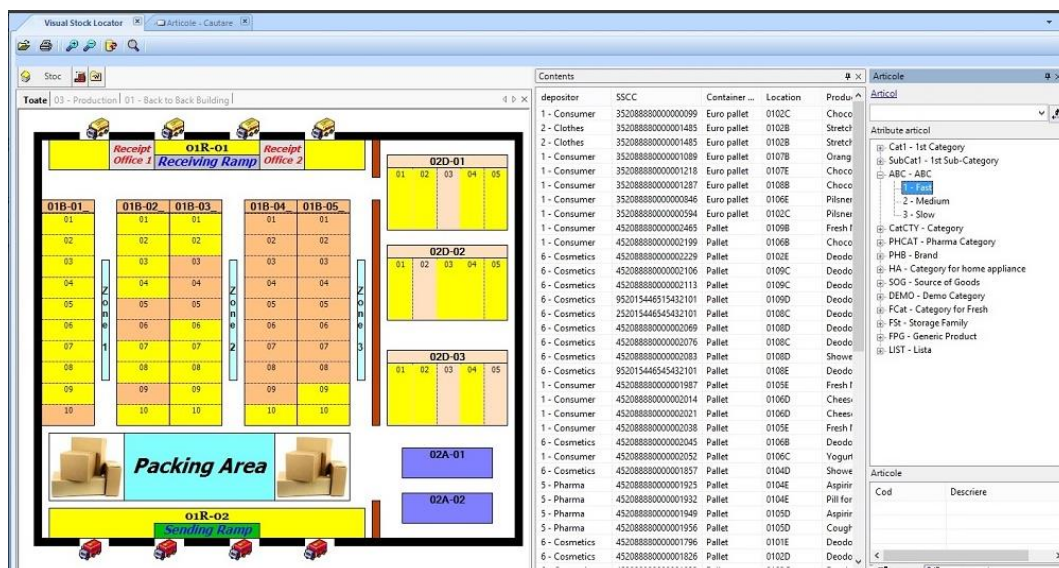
Visual Stock Locator | Articole - Cautare

Stoc

Toate | 03 - Production | 01 - Back to Back Building

Receipt Office 1 | 01R-01 Receiving Ramp | Receipt Office 2

02D-01
01 02 03 04 05

01B-01 | 01B-02 | 01B-03 | 01B-04 | 01B-05
01 02 03 04 05 06 07 08 09 10

Zone 1 | Zone 2 | Zone 3

02D-02
01 02 03 04 05

02D-03
01 02 03 04 05

Packing Area

02A-01

02A-02

01R-02 Sending Ramp

Contents

| depositor | SSCC | Container ... | Location | Produ |
|---|---|---|---|---|
| 1 - Consumer | 352088880000000099 | Euro pallet | 0102C | Choco |
| 2 - Clothes | 352088880000001485 | Euro pallet | 0102B | Stretch |
| 2 - Clothes | 352088880000001485 | Euro pallet | 0102B | Stretch |
| 1 - Consumer | 352088880000001089 | Euro pallet | 0107B | Orang |
| 1 - Consumer | 352088880000001218 | Euro pallet | 0107E | Choco |
| 1 - Consumer | 352088880000001287 | Euro pallet | 0108B | Choco |
| 1 - Consumer | 352088880000000846 | Euro pallet | 0106E | Pilsner |
| 1 - Consumer | 352088880000000594 | Euro pallet | 0102C | Pilsner |
| 1 - Consumer | 452088880000002465 | Pallet | 0109B | Fresh |
| 1 - Consumer | 452088880000002199 | Pallet | 0106B | Choco |
| 6 - Cosmetics | 452088880000002229 | Pallet | 0102E | Deodo |
| 6 - Cosmetics | 452088880000002106 | Pallet | 0109C | Deodo |
| 6 - Cosmetics | 452088880000002113 | Pallet | 0109C | Deodo |
| 6 - Cosmetics | 952015446515432101 | Pallet | 0109D | Deodo |
| 6 - Cosmetics | 252015446545432101 | Pallet | 0108C | Deodo |
| 6 - Cosmetics | 452088880000002069 | Pallet | 0108D | Deodo |
| 6 - Cosmetics | 452088880000002076 | Pallet | 0108C | Deodo |
| 6 - Cosmetics | 452088880000002083 | Pallet | 0108D | Showe |
| 6 - Cosmetics | 952015446545432101 | Pallet | 0108E | Deodo |
| 1 - Consumer | 452088880000001987 | Pallet | 0105E | Fresh |
| 1 - Consumer | 452088880000002014 | Pallet | 0106D | Chees |
| 1 - Consumer | 452088880000002021 | Pallet | 0106D | Chees |
| 1 - Consumer | 452088880000002038 | Pallet | 0105E | Fresh |
| 6 - Cosmetics | 452088880000002045 | Pallet | 0106B | Deodo |
| 1 - Consumer | 452088880000002052 | Pallet | 0106C | Yogurt |
| 6 - Cosmetics | 452088880000001857 | Pallet | 0104D | Showe |
| 5 - Pharma | 452088880000001925 | Pallet | 0104E | Aspirin |
| 5 - Pharma | 452088880000001932 | Pallet | 0104E | Pill for |
| 5 - Pharma | 452088880000001949 | Pallet | 0105D | Aspirin |
| 5 - Pharma | 452088880000001956 | Pallet | 0105D | Cough |
| 6 - Cosmetics | 452088880000001796 | Pallet | 0101E | Deodo |
| 6 - Cosmetics | 452088880000001826 | Pallet | 0102D | Deodo |

Articole
Articol
Atribute articol
Cat1 - 1st Category
SubCat1 - 1st Sub-Category
ABC - ABC
1 - Fast
2 - Medium
3 - Slow
CatCTY - Category
PHCAT - Pharma Category
PHB - Brand
HA - Category for home appliance
SOG - Source of Goods
DEMO - Demo Category
FCat - Category for Fresh
FSt - Storage Family
FPG - Generic Product
LIST - Lista

Articole
| Cod | Descriere |
|---|---|